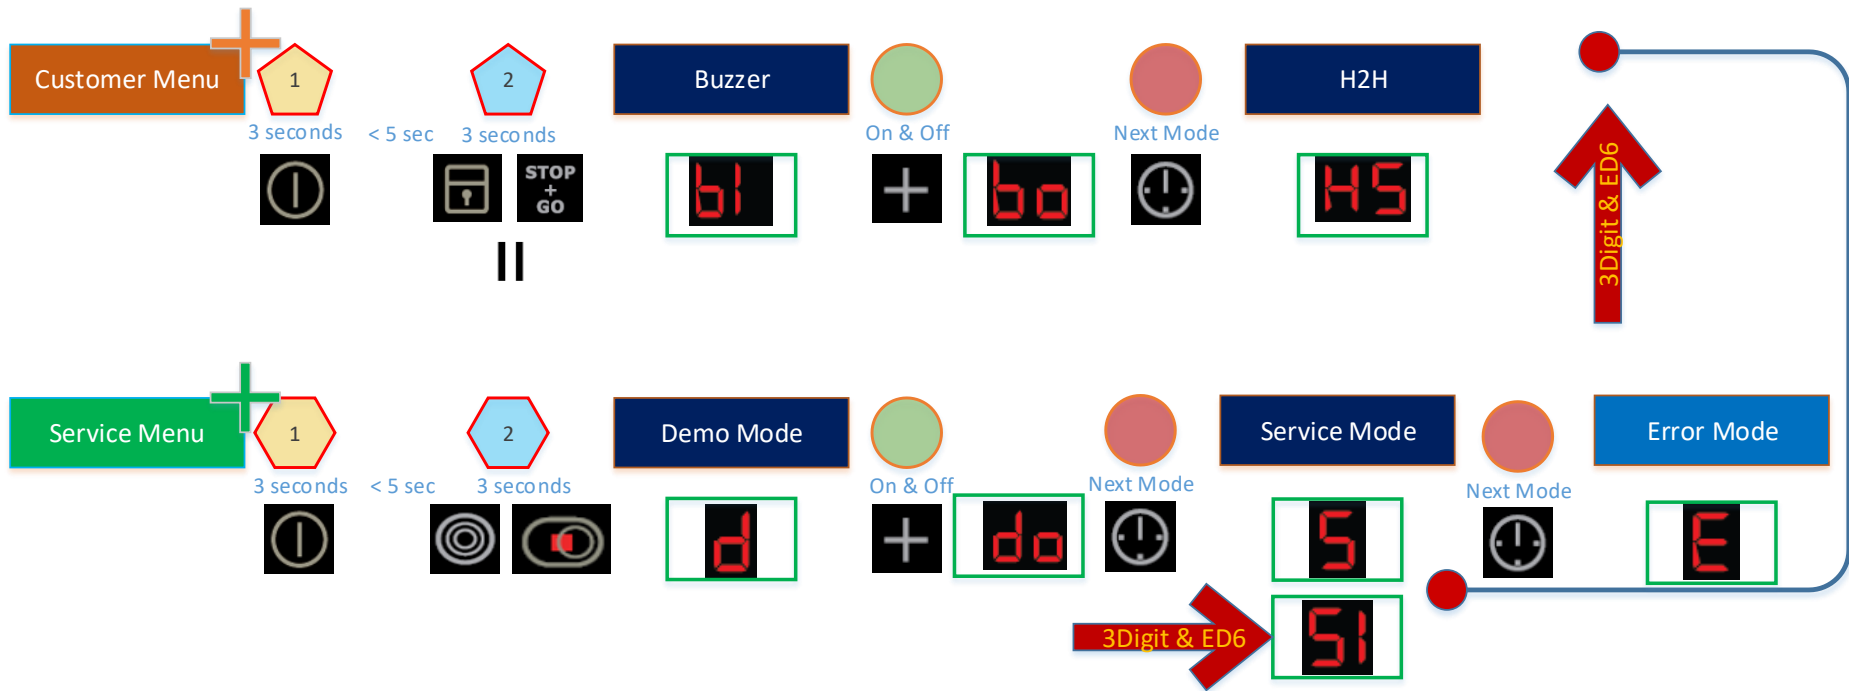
Customer Menu

1

3 seconds

< 5 sec

2

3 seconds

STOP + GO

II

Buzzer

bl

On & Off

bo

Next Mode

H2H

H5

3Digit & ED6

Service Menu

1

3 seconds

< 5 sec

2

3 seconds

Demo Mode

d

On & Off

do

Next Mode

Service Mode

S

3Digit & ED6

Sl

Next Mode

Error Mode

E